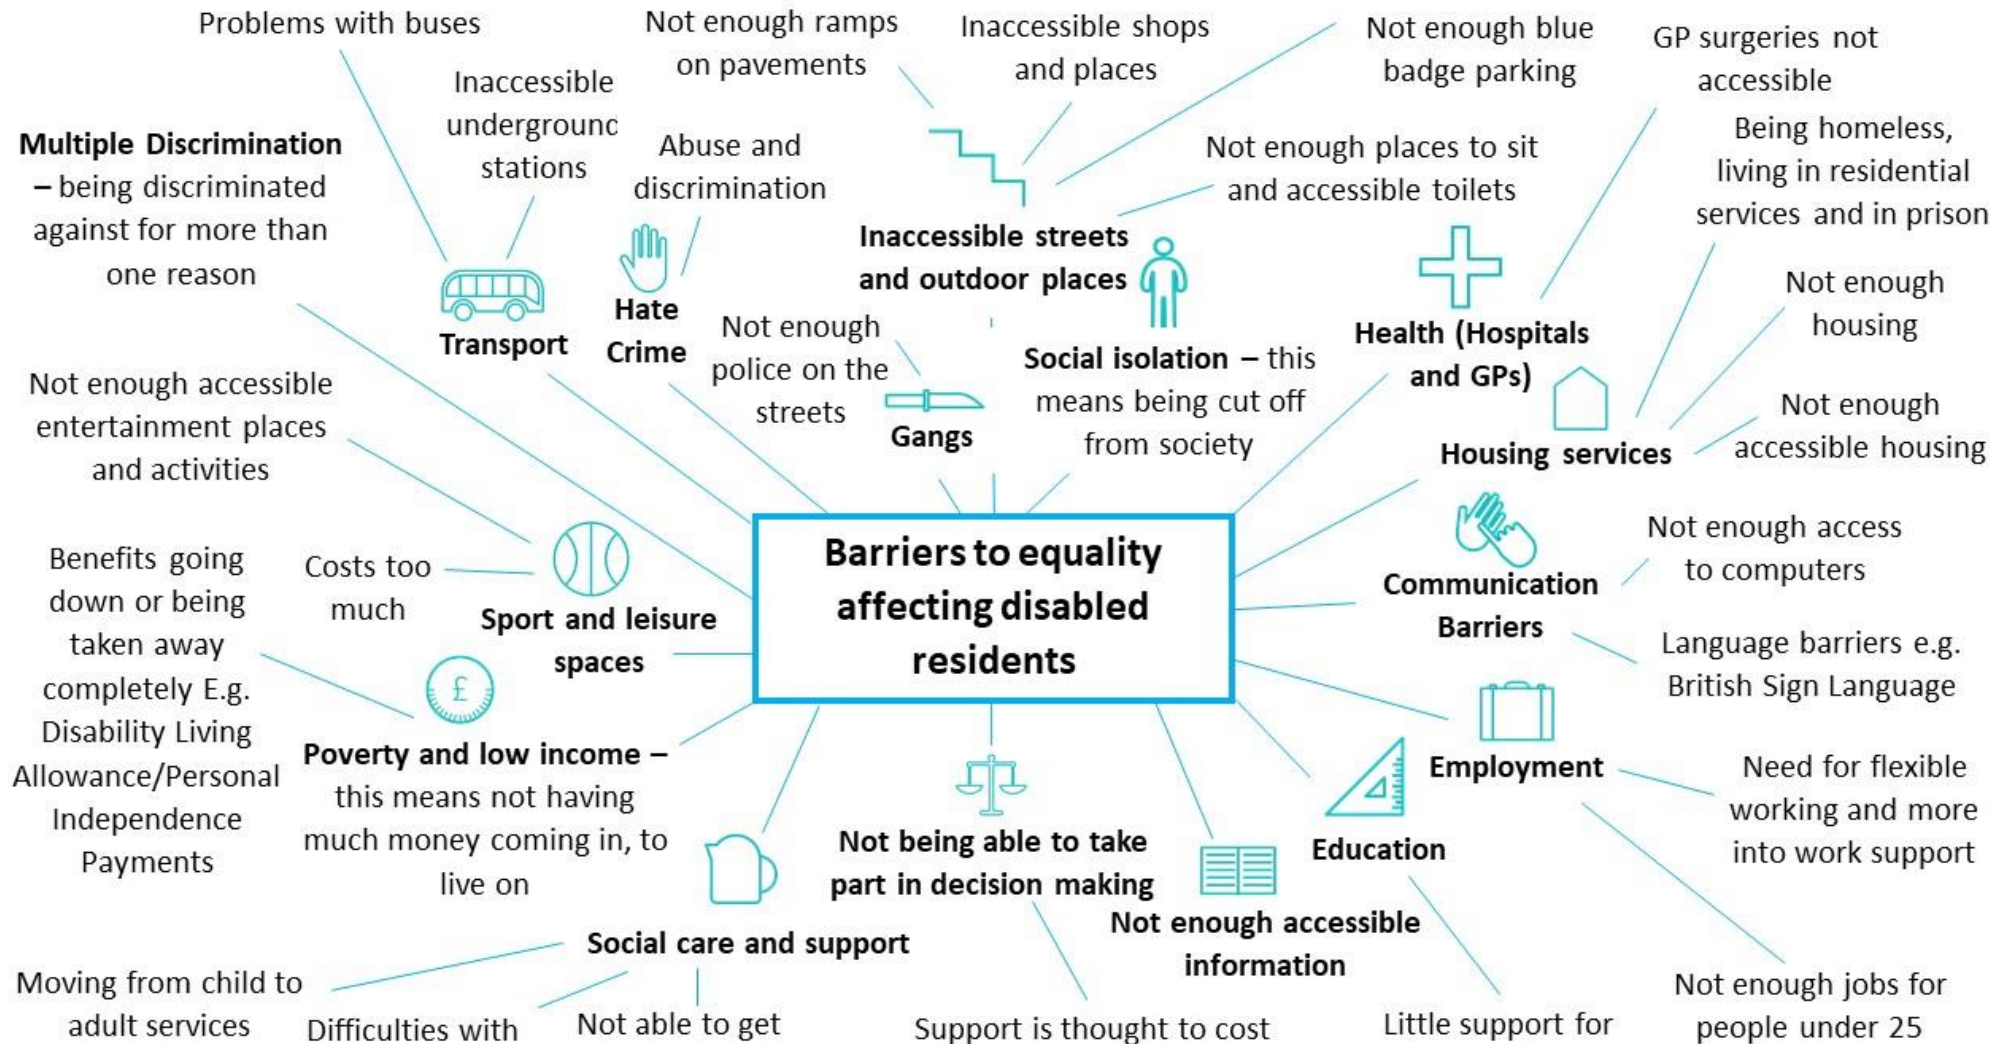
Barriers to equality affecting disabled residents

Multiple Discrimination – being discriminated against for more than one reason

Problems with buses

Inaccessible undergrounc stations

Transport

Abuse and discrimination

Hate Crime

Not enough ramps on pavements

Inaccessible shops and places

Not enough blue badge parking

Not enough places to sit and accessible toilets

Inaccessible streets and outdoor places

GP surgeries not accessible

Health (Hospitals and GPs)

Being homeless, living in residential services and in prison

Not enough housing

Not enough accessible housing

Housing services

Not enough police on the streets

Gangs

Social isolation – this means being cut off from society

Not enough accessible entertainment places and activities

Costs too much

Sport and leisure spaces

Not enough access to computers

Communication Barriers

Language barriers e.g. British Sign Language

Benefits going down or being taken away completely E.g. Disability Living Allowance/Personal Independence Payments

Poverty and low income – this means not having much money coming in, to live on

Employment

Need for flexible working and more into work support

Not being able to take part in decision making

Education

Not enough accessible information

Social care and support

Moving from child to adult services

Difficulties with

Not able to get

Support is thought to cost

Little support for

Not enough jobs for people under 25